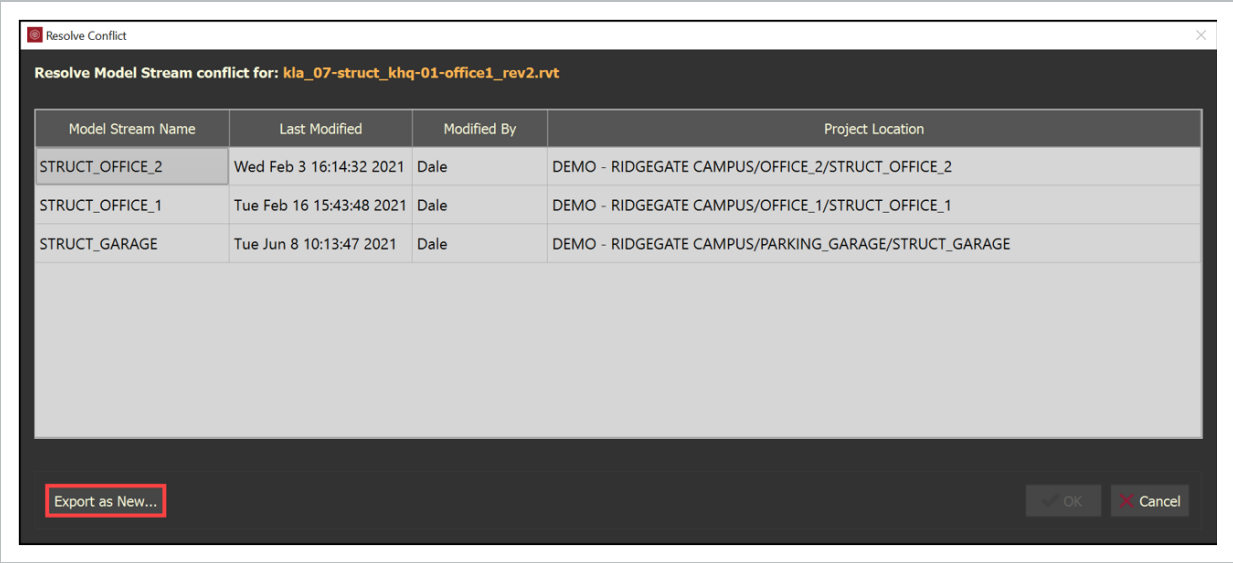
Resolve Conflict

Resolve Model Stream conflict for: kla_07-struct_khq-01-office1_rev2.rvt

| Model Stream Name | Last Modified | Modified By | Project Location |
|---|---|---|---|
| STRUCT_OFFICE_2 | Wed Feb 3 16:14:32 2021 | Dale | DEMO - RIDGEGATE CAMPUS/OFFICE_2/STRUCT_OFFICE_2 |
| STRUCT_OFFICE_1 | Tue Feb 16 15:43:48 2021 | Dale | DEMO - RIDGEGATE CAMPUS/OFFICE_1/STRUCT_OFFICE_1 |
| STRUCT_GARAGE | Tue Jun 8 10:13:47 2021 | Dale | DEMO - RIDGEGATE CAMPUS/PARKING_GARAGE/STRUCT_GARAGE |

Export as New...

OK

Cancel